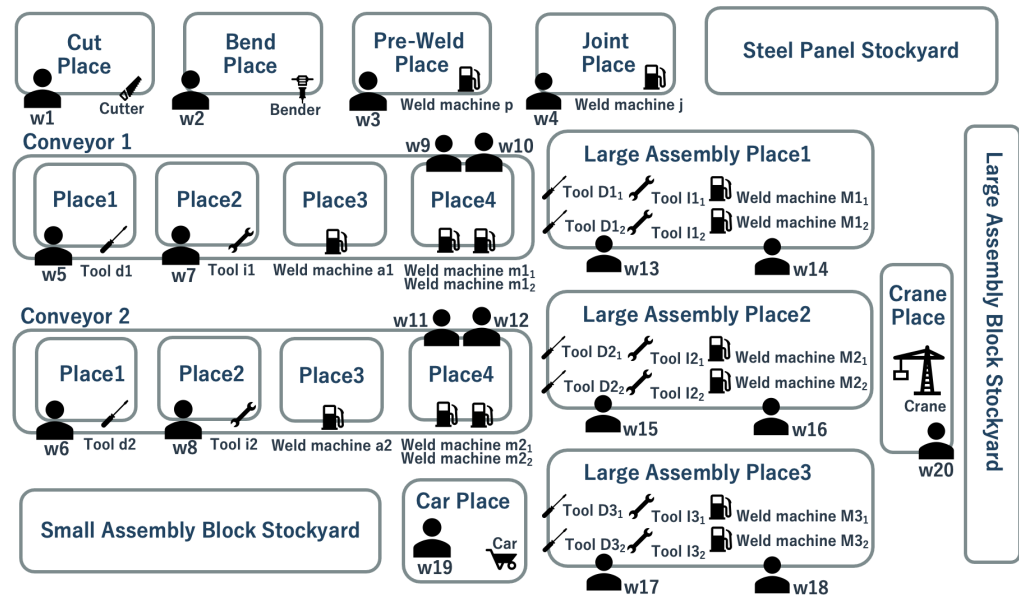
Cut Place
w1
Cutter

Bend Place
w2
Bender

Pre-Weld Place
w3
Weld machine p

Joint Place
w4
Weld machine j

Steel Panel Stockyard

Conveyor 1
w9 w10
Place1
w5
Tool d1
Place2
w7
Tool i1
Place3
Weld machine a1
Place4
Weld machine m1$_1$
Weld machine m1$_2$

Large Assembly Place1
Tool D1$_1$
Tool I1$_1$
Weld machine M1$_1$
Tool D1$_2$
Tool I1$_2$
Weld machine M1$_2$
w13
w14

Large Assembly Block Stockyard

Conveyor 2
w11 w12
Place1
w6
Tool d2
Place2
w8
Tool i2
Place3
Weld machine a2
Place4
Weld machine m2$_1$
Weld machine m2$_2$

Large Assembly Place2
Tool D2$_1$
Tool I2$_1$
Weld machine M2$_1$
Tool D2$_2$
Tool I2$_2$
Weld machine M2$_2$
w15
w16

Crane Place
Crane
w20

Small Assembly Block Stockyard

Car Place
w19
Car

Large Assembly Place3
Tool D3$_1$
Tool I3$_1$
Weld machine M3$_1$
Tool D3$_2$
Tool I3$_2$
Weld machine M3$_2$
w17
w18